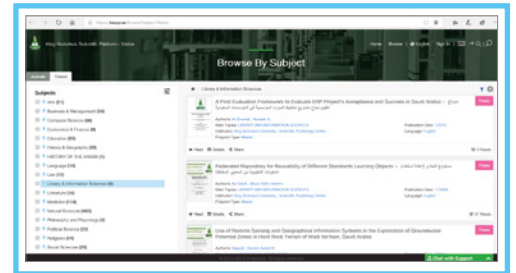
King Abdulaziz Scientific Platform - Visitor

Home Browse Sign In

Browse By Subject

Journals Theses

Subjects

Arts (21)
Business & Management (28)
Computer Science (69)
Economics & Finance (6)
Education (25)
History & Geography (29)
HISTORY OF THE ARABS (3)
Languages (13)
Law (33)
Library & Information Sciences (4)
Literature (18)
Medicine (118)
Natural Sciences (463)
Philosophy and Psychology (9)
Political Science (38)
Religions (24)
Social Sciences (28)

Library & Information Sciences

A Post Evaluation Framework to Evaluate ERP Project's Acceptance and Success in Saudi Arabia – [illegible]

Authors: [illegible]
Publication Date: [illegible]
Language: English

Read Details Share

Federated Repository for Reusability of Different Standards Learning Objects – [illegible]

Authors: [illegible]
Publication Date: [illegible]
Language: English

Read Details Share

Use of Remote Sensing and Geographical Information Systems in the Exploration of Groundwater Potential Zones in Hard Rock Terrain of Wadi Narman, Saudi Arabia

Authors: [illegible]

Chat with Support